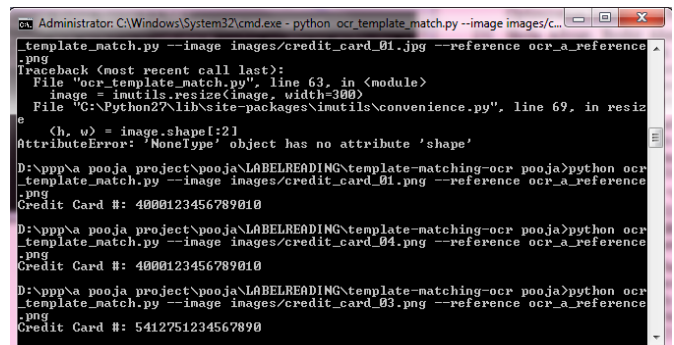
Administrator: C:\Windows\System32\cmd.exe - python ocr_template_match.py --image images/c...

_template_match.py --image images/credit_card_01.jpg --reference ocr_a_reference.png
Traceback (most recent call last):
  File "ocr_template_match.py", line 63, in <module>
    image = imutils.resize(image, width=300)
  File "C:\Python27\lib\site-packages\imutils\convenience.py", line 69, in resize
    (h, w) = image.shape[:2]
AttributeError: 'NoneType' object has no attribute 'shape'

D:\ppp\a pooja project\pooja\LABELREADING\template-matching-ocr pooja>python ocr_template_match.py --image images/credit_card_01.png --reference ocr_a_reference.png
Credit Card #: 4000123456789010

D:\ppp\a pooja project\pooja\LABELREADING\template-matching-ocr pooja>python ocr_template_match.py --image images/credit_card_04.png --reference ocr_a_reference.png
Credit Card #: 4000123456789010

D:\ppp\a pooja project\pooja\LABELREADING\template-matching-ocr pooja>python ocr_template_match.py --image images/credit_card_03.png --reference ocr_a_reference.png
Credit Card #: 5412751234567890